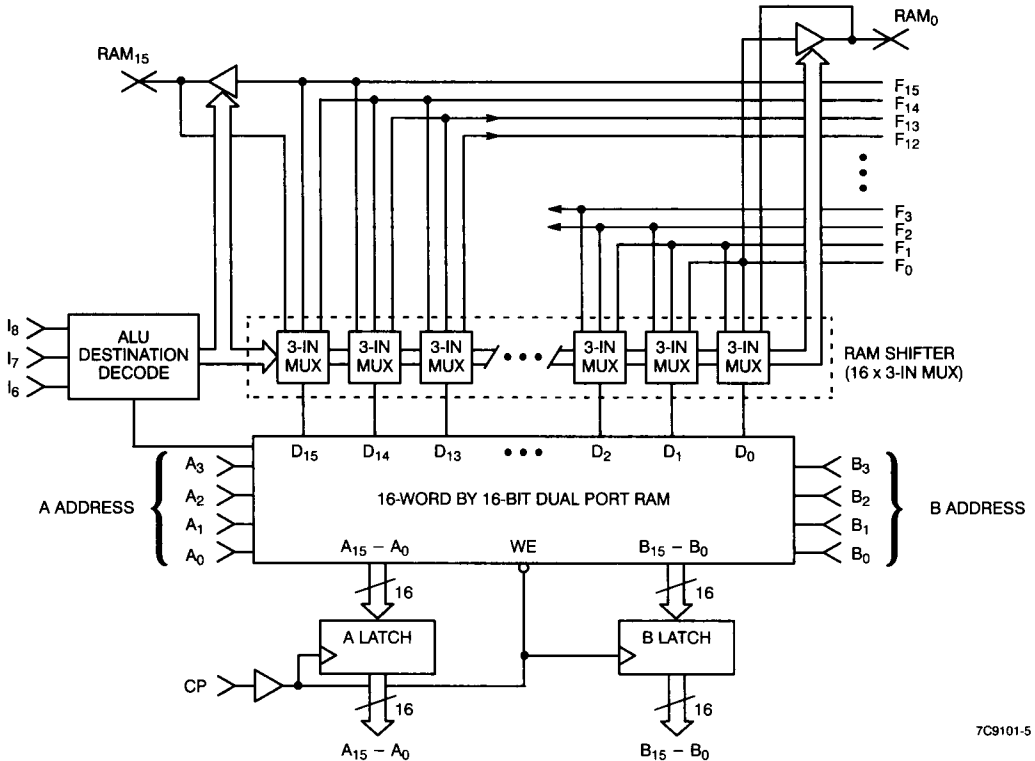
RAM$_{15}$

RAM$_0$

F$_{15}$
F$_{14}$
F$_{13}$
F$_{12}$

F$_3$
F$_2$
F$_1$
F$_0$

I$_8$
I$_7$
I$_6$

ALU DESTINATION DECODE

3-IN MUX
3-IN MUX
3-IN MUX
3-IN MUX
3-IN MUX
3-IN MUX

RAM SHIFTER (16 x 3-IN MUX)

D$_{15}$ D$_{14}$ D$_{13}$ D$_2$ D$_1$ D$_0$

A$_3$
A$_2$
A$_1$
A$_0$

A ADDRESS

16-WORD BY 16-BIT DUAL PORT RAM

B$_3$
B$_2$
B$_1$
B$_0$

B ADDRESS

A$_{15}$ – A$_0$ WE B$_{15}$ – B$_0$

16
16

A LATCH
B LATCH

CP

16
16

A$_{15}$ – A$_0$
B$_{15}$ – B$_0$

7C9101-5